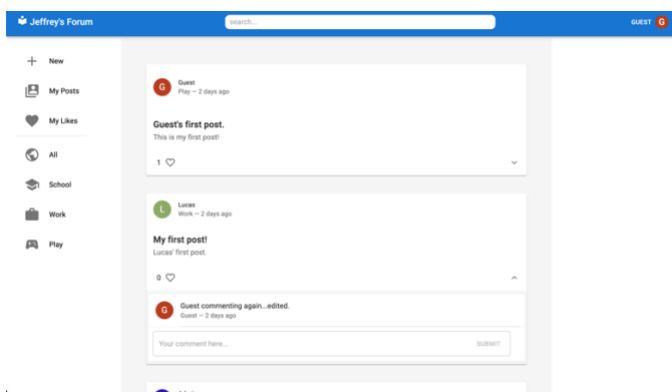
Jeffrey's Forum

search...

GUEST G

New

My Posts

My Likes

All

School

Work

Play

G Guest
Play — 2 days ago

Guest's first post.

This is my first post!

1

L Lucas
Work — 2 days ago

My first post!

Lucas' first post.

0

G Guest commenting again...edited.
Guest — 2 days ago

Your comment here...

SUBMIT